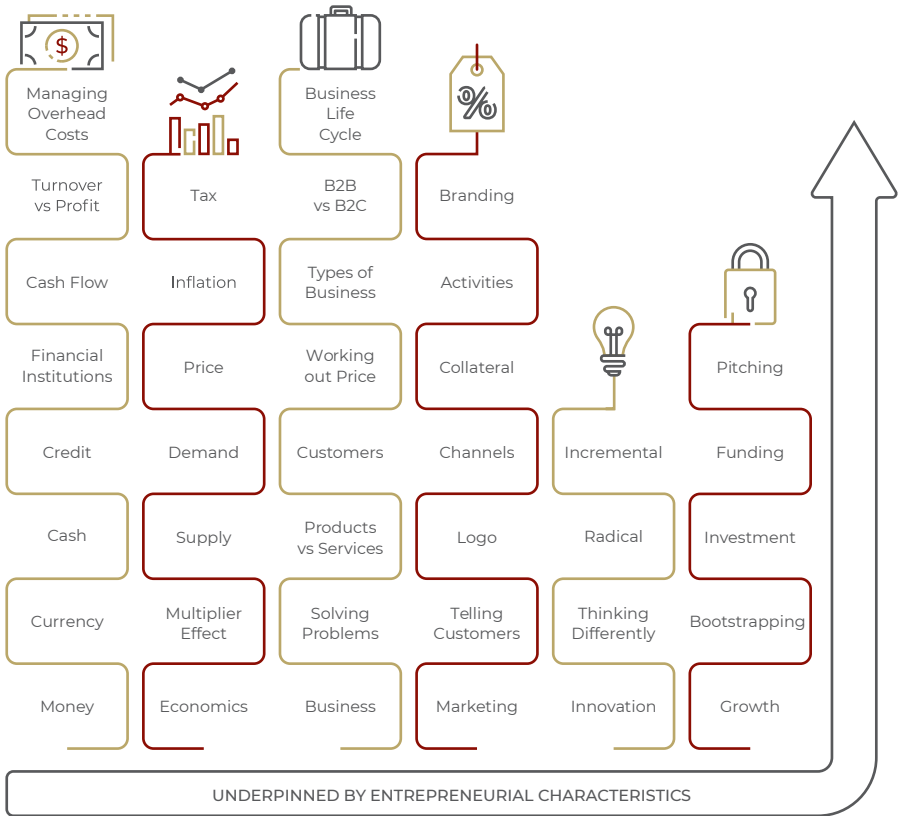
$

Managing Overhead Costs

Turnover vs Profit

Cash Flow

Financial Institutions

Credit

Cash

Currency

Money

Tax

Inflation

Price

Demand

Supply

Multiplier Effect

Economics

Business Life Cycle

B2B vs B2C

Types of Business

Working out Price

Customers

Products vs Services

Solving Problems

Business

%

Branding

Activities

Collateral

Channels

Logo

Telling Customers

Marketing

Incremental

Radical

Thinking Differently

Innovation

Pitching

Funding

Investment

Bootstrapping

Growth

UNDERPINNED BY ENTREPRENEURIAL CHARACTERISTICS